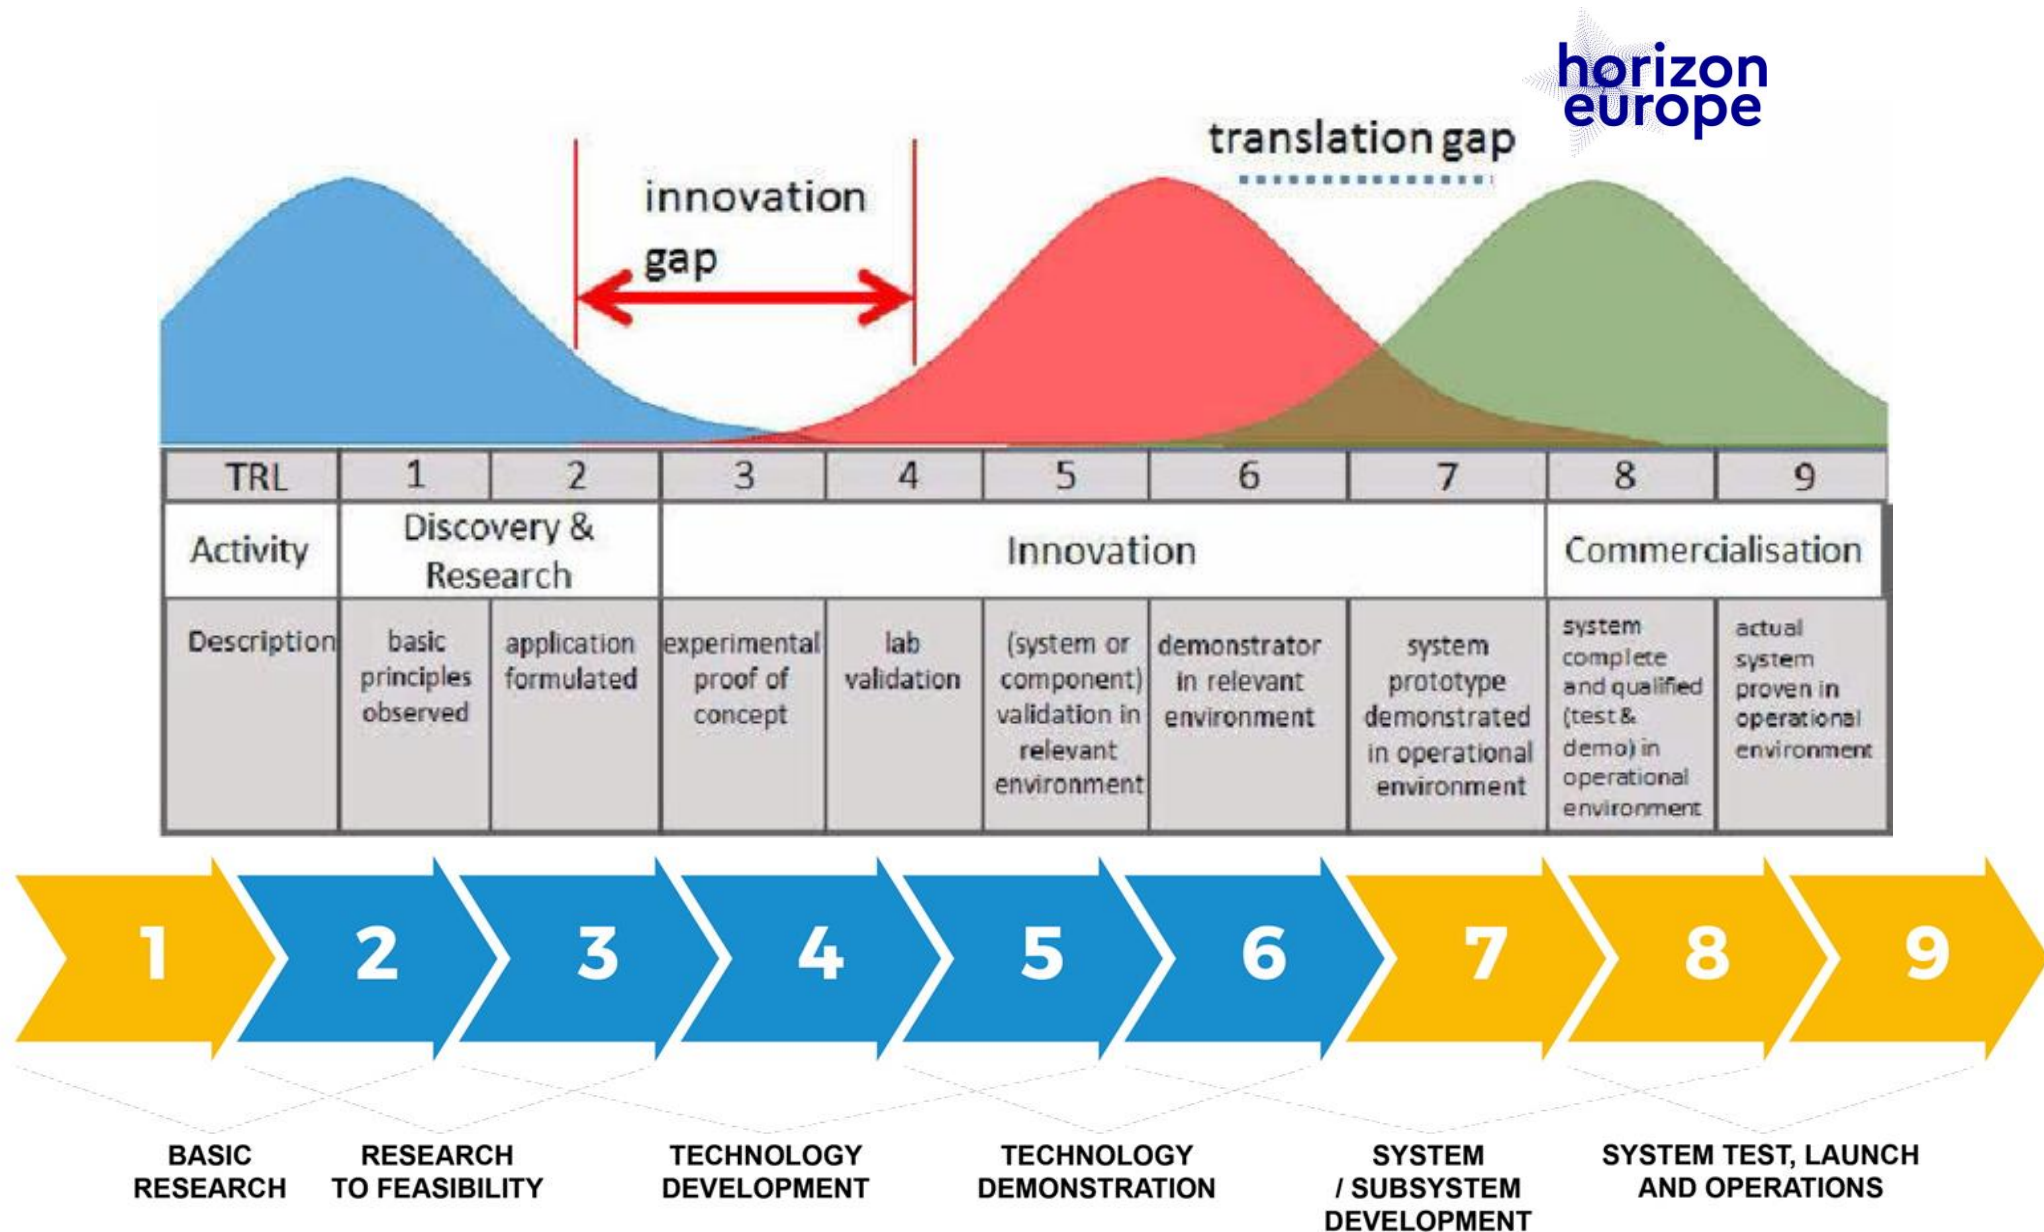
horizon europe

translation gap

innovation gap

| TRL | 1 | 2 | 3 | 4 | 5 | 6 | 7 | 8 | 9 |
|---|---|---|---|---|---|---|---|---|---|
| Activity | Discovery & Research | | Innovation | | | | | Commercialisation | |
| Description | basic principles observed | application formulated | experimental proof of concept | lab validation | (system or component) validation in relevant environment | demonstrator in relevant environment | system prototype demonstrated in operational environment | system complete and qualified (test & demo) in operational environment | actual system proven in operational environment |

1 2 3 4 5 6 7 8 9

BASIC RESEARCH

RESEARCH TO FEASIBILITY

TECHNOLOGY DEVELOPMENT

TECHNOLOGY DEMONSTRATION

SYSTEM / SUBSYSTEM DEVELOPMENT

SYSTEM TEST, LAUNCH AND OPERATIONS